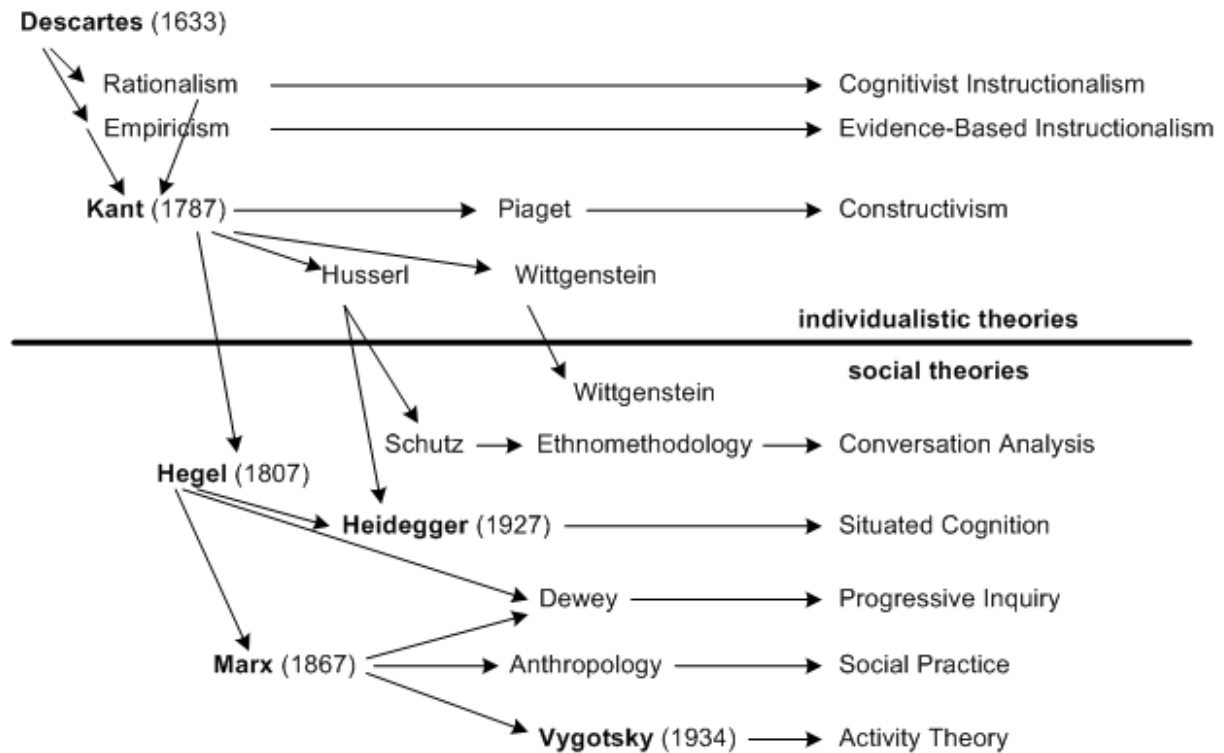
Descartes (1633)

Rationalism

Cognitivist Instructionalism

Empiricism

Evidence-Based Instructionalism

Kant (1787)

Piaget

Constructivism

Husserl

Wittgenstein

individualistic theories

social theories

Wittgenstein

Schutz

Ethnomethodology

Conversation Analysis

Hegel (1807)

Heidegger (1927)

Situated Cognition

Dewey

Progressive Inquiry

Marx (1867)

Anthropology

Social Practice

Vygotsky (1934)

Activity Theory